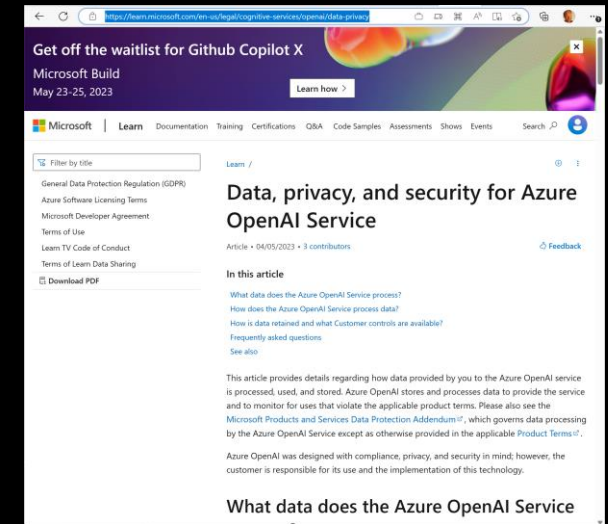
https://learn.microsoft.com/en-us/legal/cognitive-services/openai/data-privacy

Get off the waitlist for Github Copilot X
Microsoft Build
May 23-25, 2023

Learn how >

Microsoft | Learn Documentation Training Certifications Q&A Code Samples Assessments Shows Events Search

Filter by title

General Data Protection Regulation (GDPR)
Azure Software Licensing Terms
Microsoft Developer Agreement
Terms of Use
Learn TV Code of Conduct
Terms of Learn Data Sharing
Download PDF

Learn /

Data, privacy, and security for Azure OpenAI Service

Article • 04/05/2023 • 3 contributors

Feedback

In this article

What data does the Azure OpenAI Service process?
How does the Azure OpenAI Service process data?
How is data retained and what Customer controls are available?
Frequently asked questions
See also

This article provides details regarding how data provided by you to the Azure OpenAI service is processed, used, and stored. Azure OpenAI stores and processes data to provide the service and to monitor for uses that violate the applicable product terms. Please also see the Microsoft Products and Services Data Protection Addendum, which governs data processing by the Azure OpenAI Service except as otherwise provided in the applicable Product Terms.

Azure OpenAI was designed with compliance, privacy, and security in mind; however, the customer is responsible for its use and the implementation of this technology.

What data does the Azure OpenAI Service